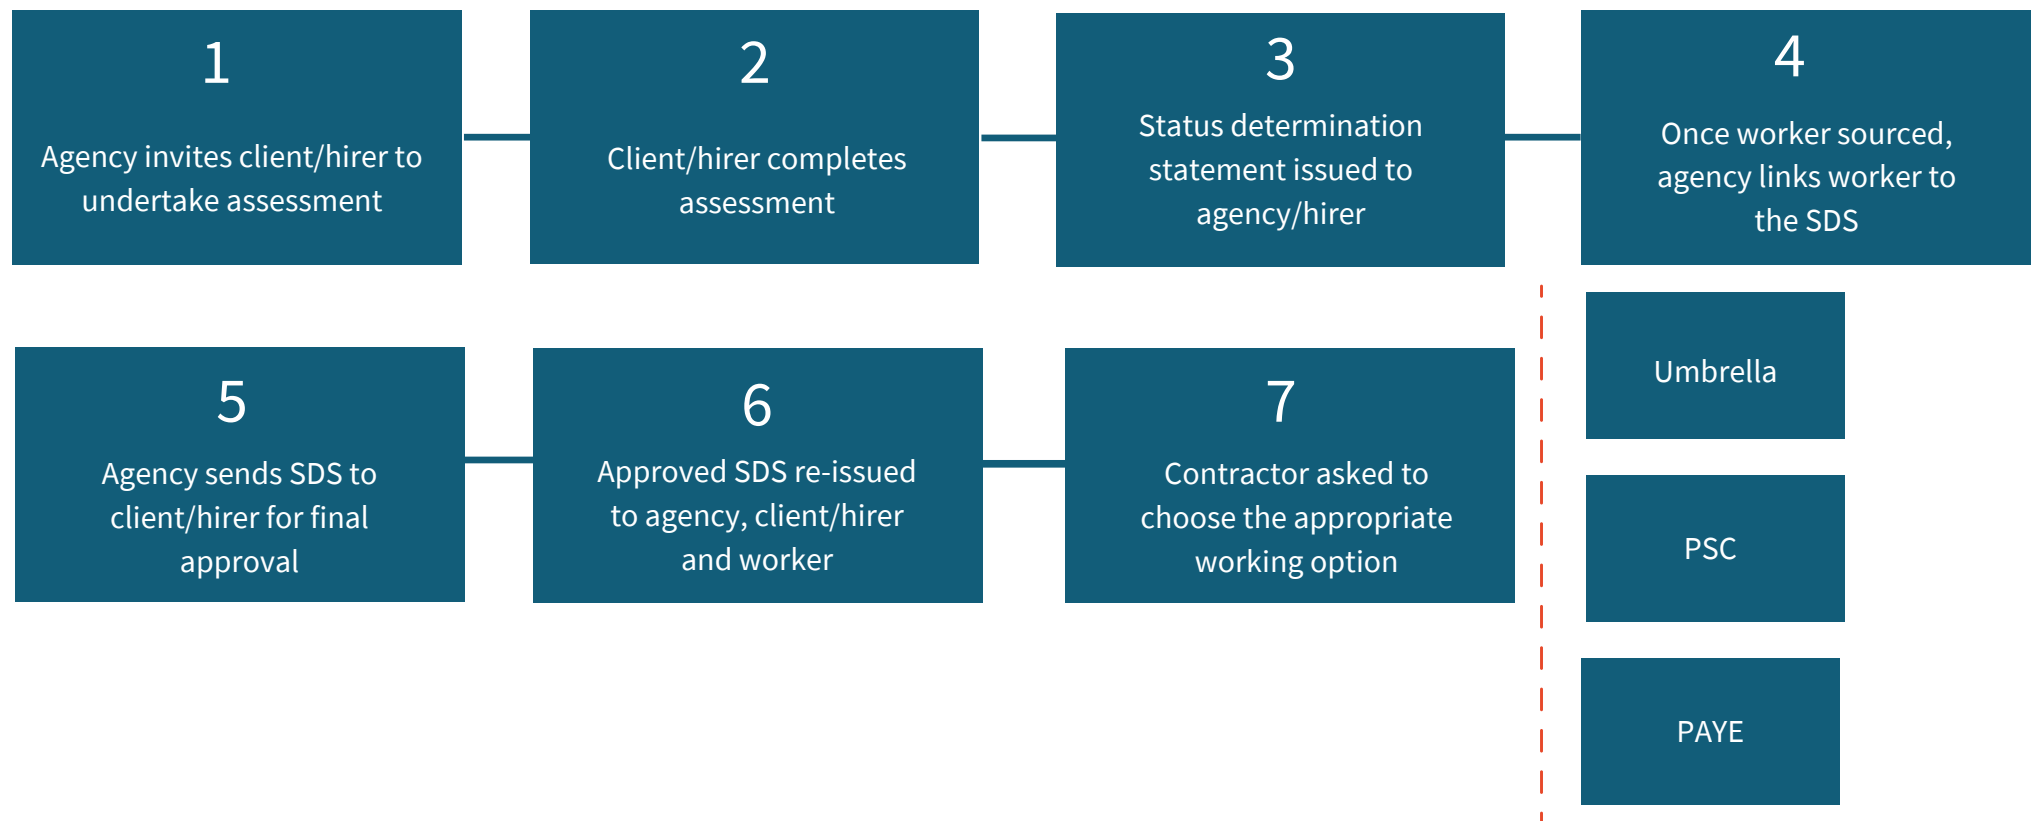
1
Agency invites client/hirer to undertake assessment

2
Client/hirer completes assessment

3
Status determination statement issued to agency/hirer

4
Once worker sourced, agency links worker to the SDS

5
Agency sends SDS to client/hirer for final approval

6
Approved SDS re-issued to agency, client/hirer and worker

7
Contractor asked to choose the appropriate working option

Umbrella

PSC

PAYE